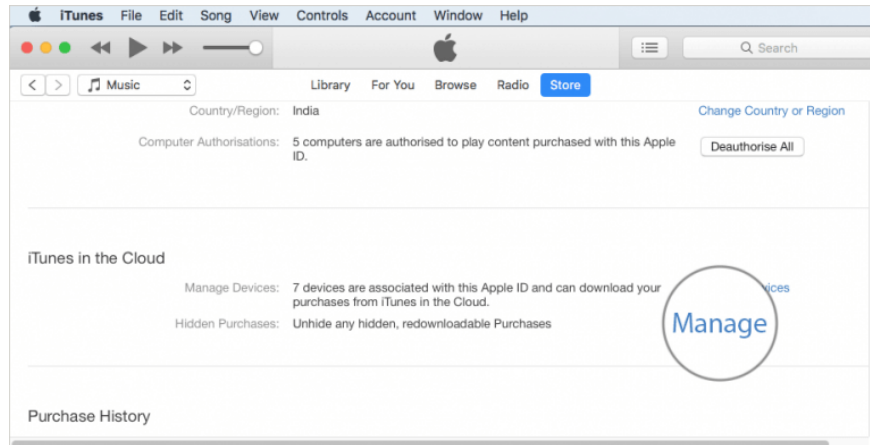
iTunes File Edit Song View Controls Account Window Help

Search

Music

Library For You Browse Radio Store

Country/Region: India

Change Country or Region

Computer Authorisations: 5 computers are authorised to play content purchased with this Apple ID.

Deauthorise All

iTunes in the Cloud

Manage Devices: 7 devices are associated with this Apple ID and can download your purchases from iTunes in the Cloud.

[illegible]vices

Hidden Purchases: Unhide any hidden, redownloadable Purchases

Manage

Purchase History